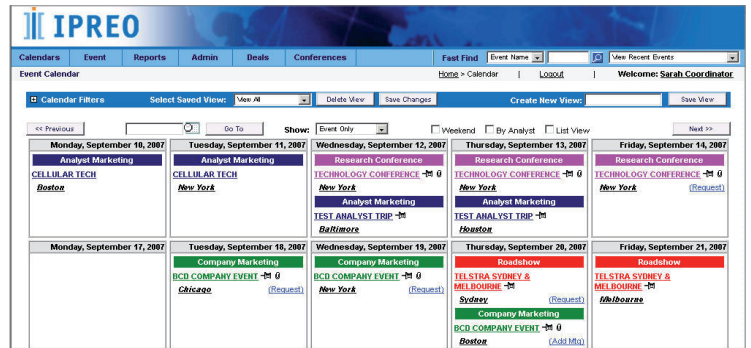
IPREO

Calendars | Event | Reports | Admin | Deals | Conferences | Fast Find | Event Name | View Recent Events

Event Calendar

Home > Calendar | Logout | Welcome: Sarah Coordinator

Calendar Filters | Select Saved View: View All | Delete View | Save Changes | Create New View: | Save View

<< Previous | Go To | Show: Event Only | Weekend | By Analyst | List View | Next >>

| Monday, September 10, 2007 | Tuesday, September 11, 2007 | Wednesday, September 12, 2007 | Thursday, September 13, 2007 | Friday, September 14, 2007 |
|---|---|---|---|---|
| Analyst Marketing<br>CELLULAR TECH<br>Boston | Analyst Marketing<br>CELLULAR TECH<br>New York | Research Conference<br>TECHNOLOGY CONFERENCE 0<br>New York<br>Analyst Marketing<br>TEST ANALYST TRIP<br>Baltimore | Research Conference<br>TECHNOLOGY CONFERENCE 0<br>New York<br>Analyst Marketing<br>TEST ANALYST TRIP<br>Houston | Research Conference<br>TECHNOLOGY CONFERENCE 0<br>New York (Request) |

| Monday, September 17, 2007 | Tuesday, September 18, 2007 | Wednesday, September 19, 2007 | Thursday, September 20, 2007 | Friday, September 21, 2007 |
|---|---|---|---|---|
| | Company Marketing<br>BCD COMPANY EVENT 0<br>Chicago (Request) | Company Marketing<br>BCD COMPANY EVENT 0<br>New York (Request) | Roadshow<br>TELSTRA SYDNEY & MELBOURNE<br>Sydney (Request)<br>Company Marketing<br>BCD COMPANY EVENT 0<br>Boston (Add Mtg) | Roadshow<br>TELSTRA SYDNEY & MELBOURNE<br>Melbourne |